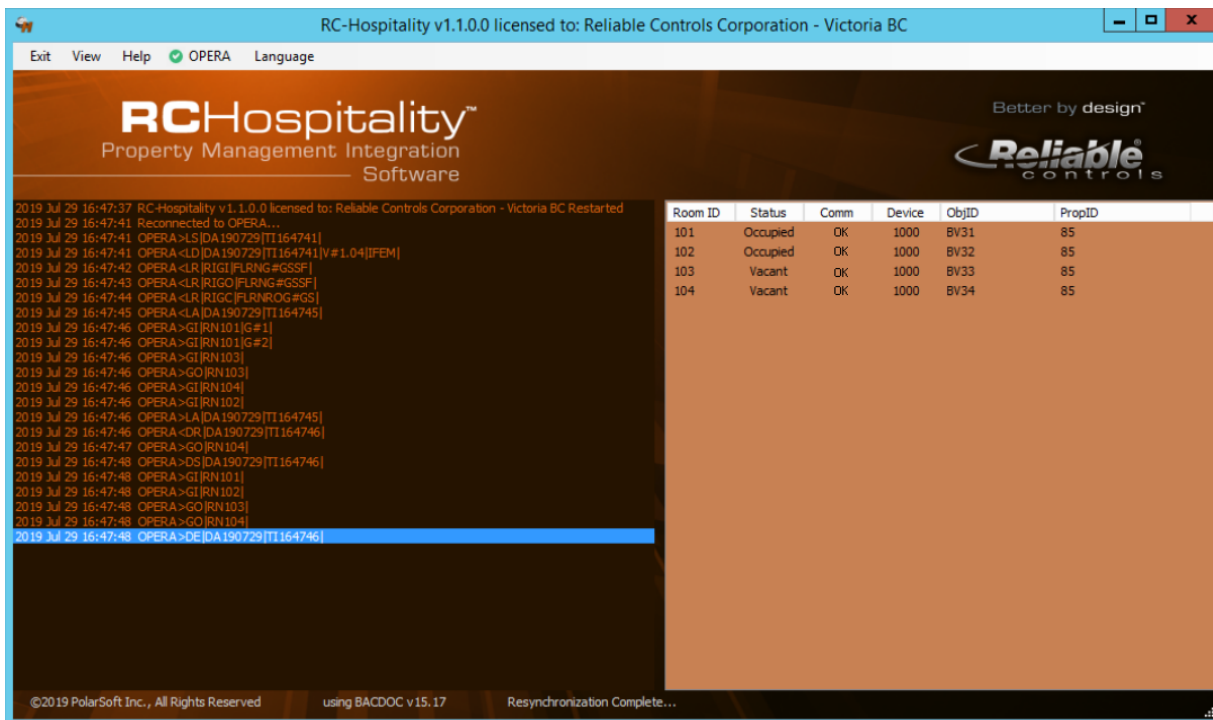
RC-Hospitality v1.1.0.0 licensed to: Reliable Controls Corporation - Victoria BC

Exit View Help OPERA Language

RCHospitality™
Property Management Integration
Software

Better by design®
Reliable® controls

2019 Jul 29 16:47:37 RC-Hospitality v1.1.0.0 licensed to: Reliable Controls Corporation - Victoria BC Restarted
2019 Jul 29 16:47:41 Reconnected to OPERA...
2019 Jul 29 16:47:41 OPERA>LS|DA190729|TI164741|
2019 Jul 29 16:47:41 OPERA<LD|DA190729|TI164741|V#1.04|IFEM|
2019 Jul 29 16:47:42 OPERA<LR|RIGI|FLRNG#GSSF|
2019 Jul 29 16:47:43 OPERA<LR|RIGO|FLRNG#GSSF|
2019 Jul 29 16:47:44 OPERA<LR|RIGC|FLRNROG#GS|
2019 Jul 29 16:47:45 OPERA<LA|DA190729|TI164745|
2019 Jul 29 16:47:46 OPERA>GI|RN101|G#1|
2019 Jul 29 16:47:46 OPERA>GI|RN101|G#2|
2019 Jul 29 16:47:46 OPERA>GI|RN103|
2019 Jul 29 16:47:46 OPERA>GO|RN103|
2019 Jul 29 16:47:46 OPERA>GI|RN104|
2019 Jul 29 16:47:46 OPERA>GI|RN102|
2019 Jul 29 16:47:46 OPERA>LA|DA190729|TI164745|
2019 Jul 29 16:47:46 OPERA<DR|DA190729|TI164746|
2019 Jul 29 16:47:47 OPERA>GO|RN104|
2019 Jul 29 16:47:48 OPERA>DS|DA190729|TI164746|
2019 Jul 29 16:47:48 OPERA>GI|RN101|
2019 Jul 29 16:47:48 OPERA>GI|RN102|
2019 Jul 29 16:47:48 OPERA>GO|RN103|
2019 Jul 29 16:47:48 OPERA>GO|RN104|
2019 Jul 29 16:47:48 OPERA>DE|DA190729|TI164746|

| Room ID | Status | Comm | Device | ObjID | PropID |
|---|---|---|---|---|---|
| 101 | Occupied | OK | 1000 | BV31 | 85 |
| 102 | Occupied | OK | 1000 | BV32 | 85 |
| 103 | Vacant | OK | 1000 | BV33 | 85 |
| 104 | Vacant | OK | 1000 | BV34 | 85 |

©2019 PolarSoft Inc., All Rights Reserved using BACDOC v15.17 Resynchronization Complete...